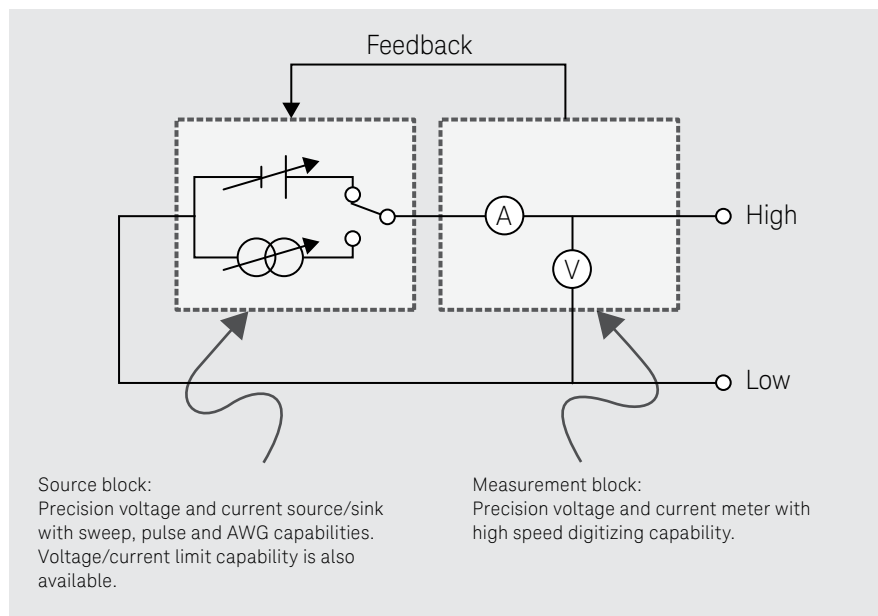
Feedback

A

V

High

Low

Source block:
Precision voltage and current source/sink with sweep, pulse and AWG capabilities. Voltage/current limit capability is also available.

Measurement block:
Precision voltage and current meter with high speed digitizing capability.